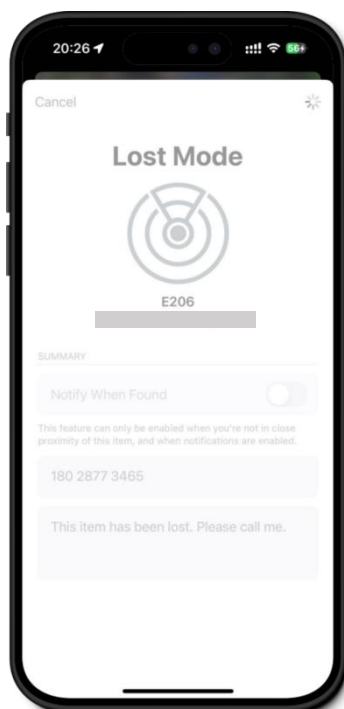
20:26

56+

Cancel

Lost Mode

E206

SUMMARY

Notify When Found

This feature can only be enabled when you're not in close proximity of this item, and when notifications are enabled.

180 2877 3465

This item has been lost. Please call me.